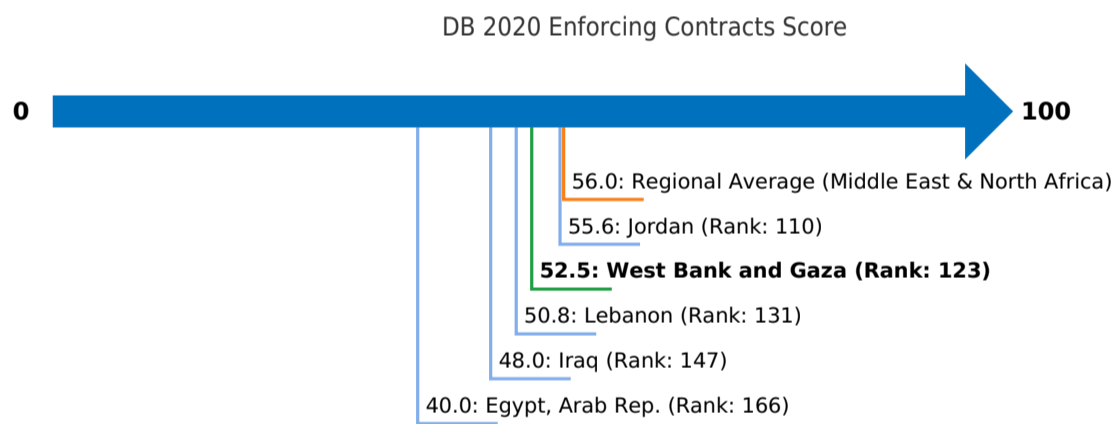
DB 2020 Enforcing Contracts Score

0

100

56.0: Regional Average (Middle East & North Africa)

55.6: Jordan (Rank: 110)

**52.5: West Bank and Gaza (Rank: 123)**

50.8: Lebanon (Rank: 131)

48.0: Iraq (Rank: 147)

40.0: Egypt, Arab Rep. (Rank: 166)